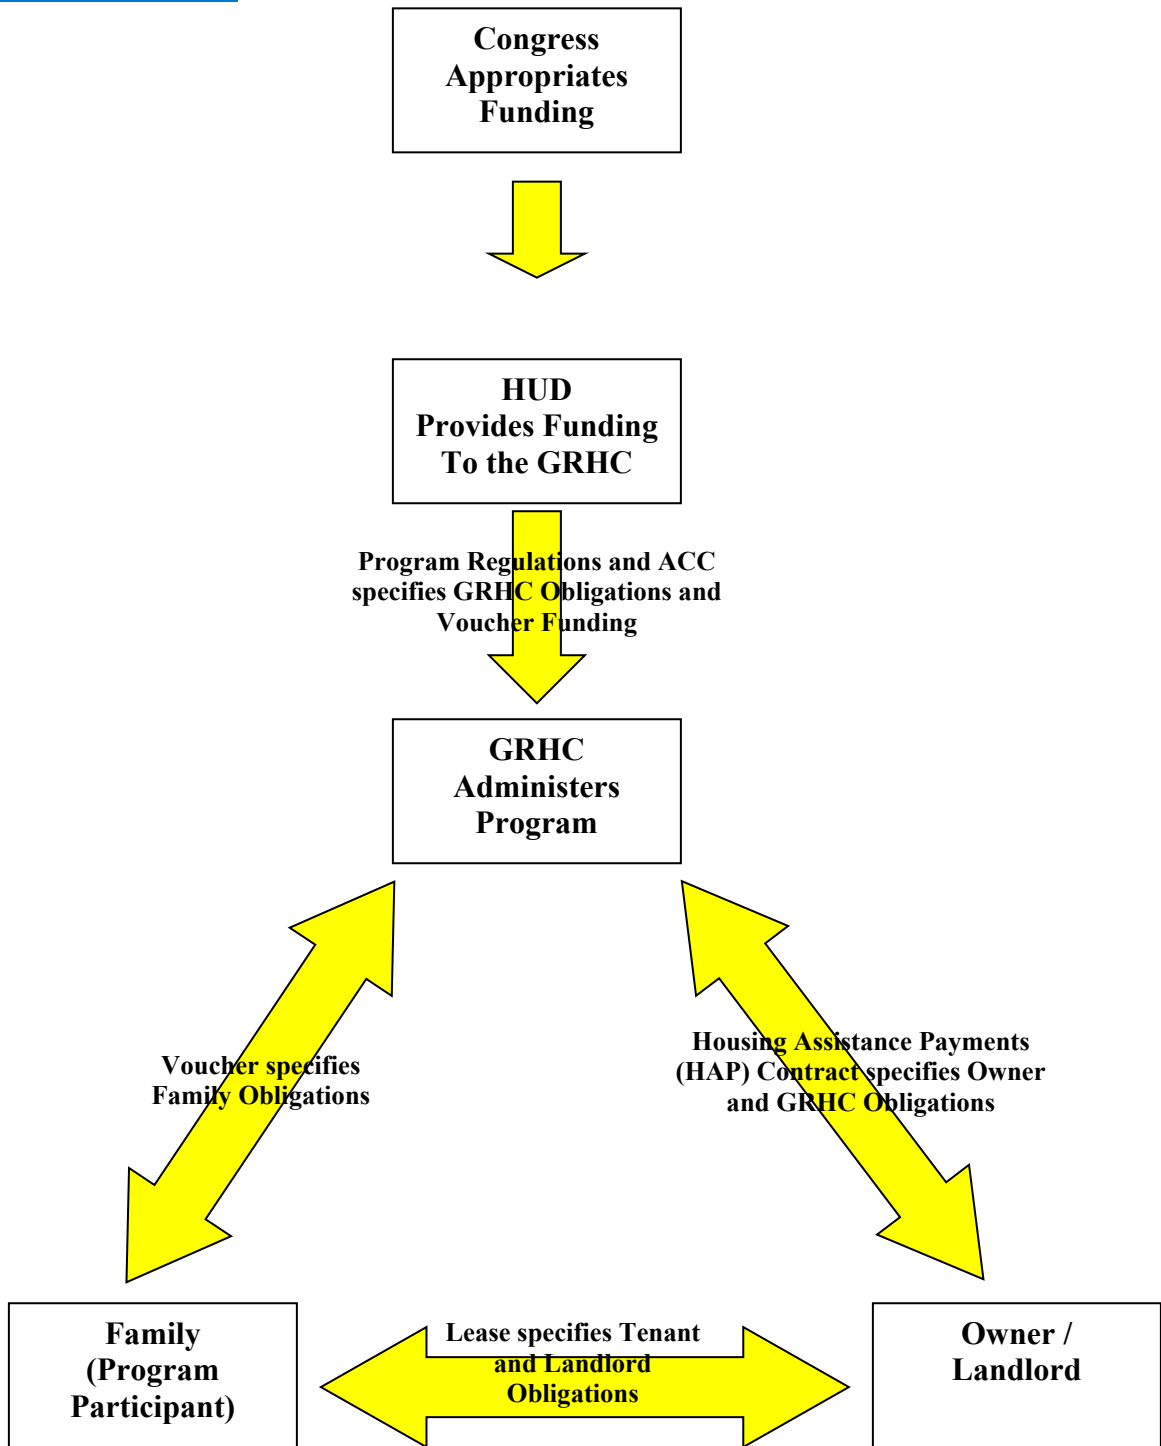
Congress Appropriates Funding

HUD Provides Funding To the GRHC

Program Regulations and ACC specifies GRHC Obligations and Voucher Funding

GRHC Administers Program

Voucher specifies Family Obligations

Housing Assistance Payments (HAP) Contract specifies Owner and GRHC Obligations

Family (Program Participant)

Lease specifies Tenant and Landlord Obligations

Owner / Landlord